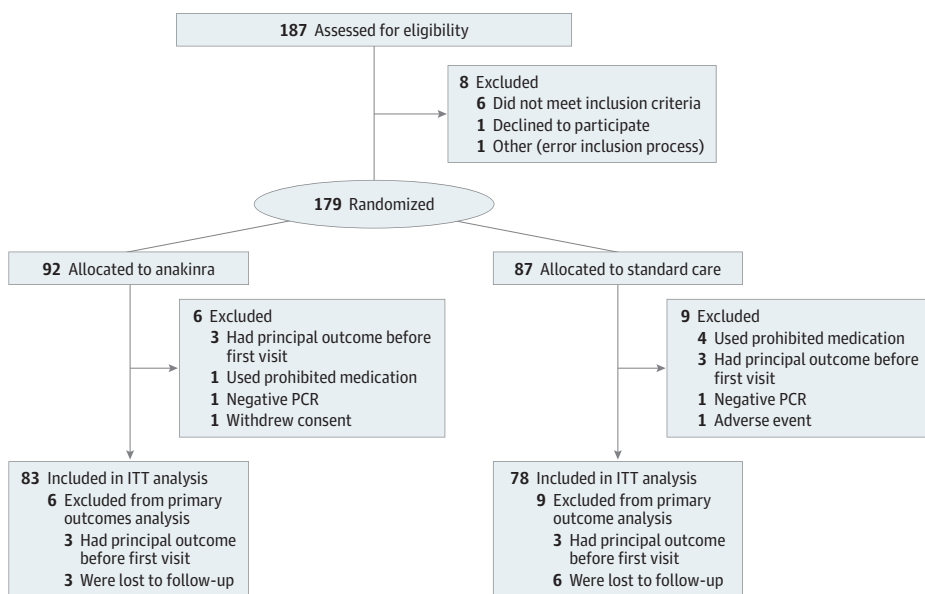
187 Assessed for eligibility

8 Excluded
6 Did not meet inclusion criteria
1 Declined to participate
1 Other (error inclusion process)

179 Randomized

92 Allocated to anakinra

6 Excluded
3 Had principal outcome before first visit
1 Used prohibited medication
1 Negative PCR
1 Withdrew consent

83 Included in ITT analysis
6 Excluded from primary outcomes analysis
3 Had principal outcome before first visit
3 Were lost to follow-up

87 Allocated to standard care

9 Excluded
4 Used prohibited medication
3 Had principal outcome before first visit
1 Negative PCR
1 Adverse event

78 Included in ITT analysis
9 Excluded from primary outcome analysis
3 Had principal outcome before first visit
6 Were lost to follow-up